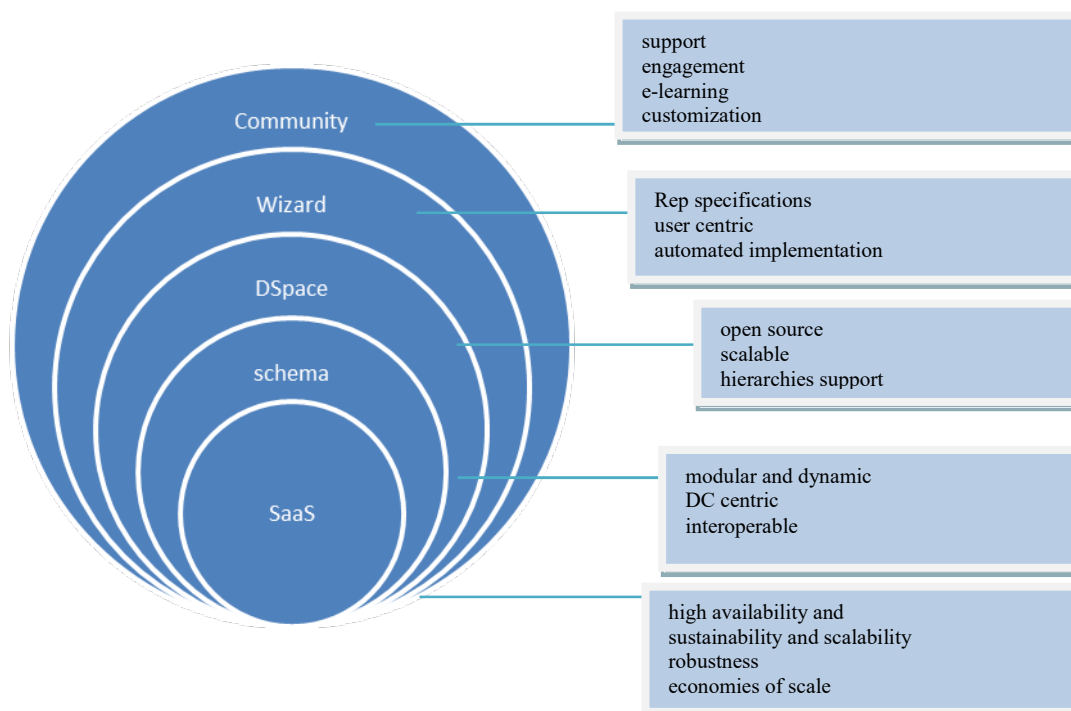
Community
Wizard
DSpace
schema
SaaS

support
engagement
e-learning
customization

Rep specifications
user centric
automated implementation

open source
scalable
hierarchies support

modular and dynamic
DC centric
interoperable

high availability and
sustainability and scalability
robustness
economies of scale